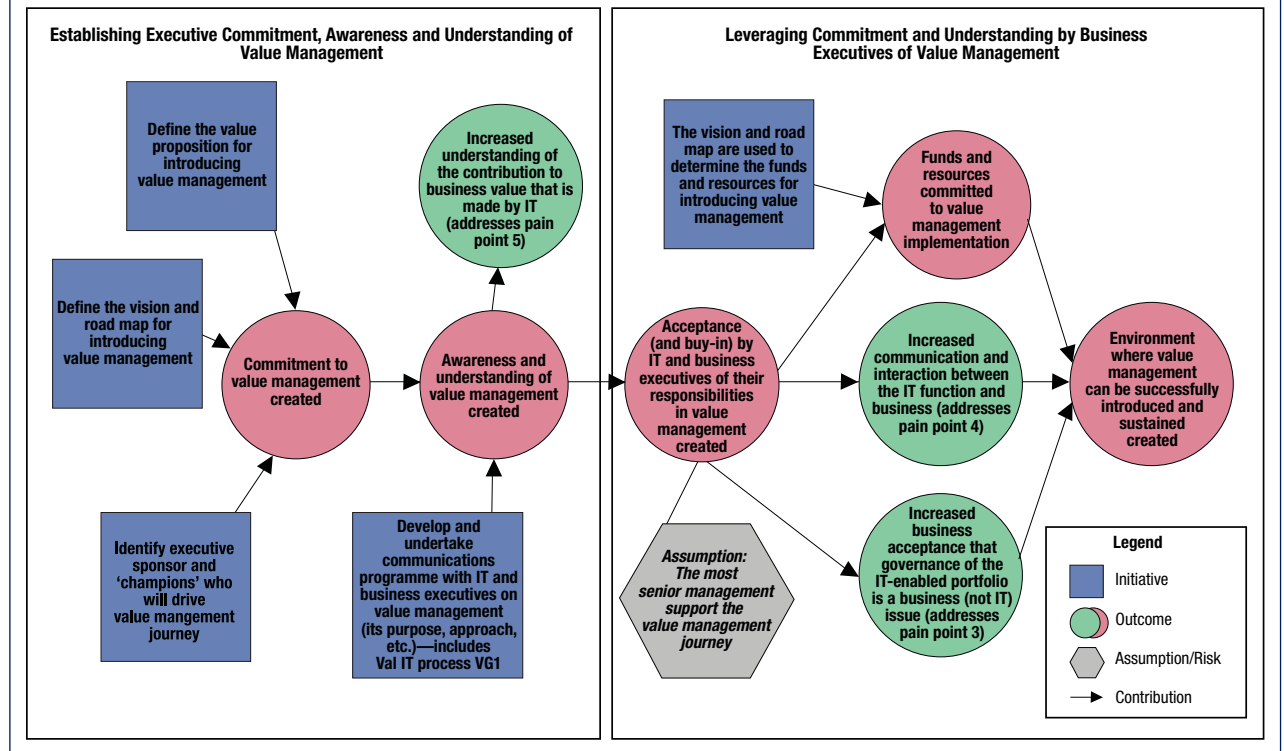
Establishing Executive Commitment, Awareness and Understanding of Value Management

Define the value proposition for introducing value management

Define the vision and road map for introducing value management

Commitment to value management created

Identify executive sponsor and 'champions' who will drive value mangement journey

Increased understanding of the contribution to business value that is made by IT (addresses pain point 5)

Awareness and understanding of value management created

Develop and undertake communications programme with IT and business executives on value management (its purpose, approach, etc.)—includes Val IT process VG1

Leveraging Commitment and Understanding by Business Executives of Value Management

The vision and road map are used to determine the funds and resources for introducing value management

Funds and resources committed to value management implementation

Acceptance (and buy-in) by IT and business executives of their responsibilities in value management created

Increased communication and interaction between the IT function and business (addresses pain point 4)

Environment where value management can be successfully introduced and sustained created

Assumption: The most senior management support the value management journey

Increased business acceptance that governance of the IT-enabled portfolio is a business (not IT) issue (addresses pain point 3)

Legend
Initiative
Outcome
Assumption/Risk
Contribution